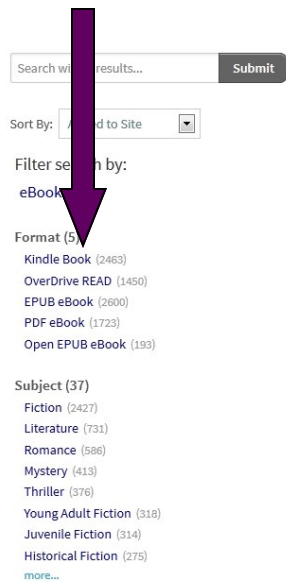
Search wi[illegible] results...

Submit

Sort By: A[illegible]d to Site

Filter se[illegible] by:

eBook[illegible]

Format (5)

Kindle Book (2463)

OverDrive READ (1450)

EPUB eBook (2600)

PDF eBook (1723)

Open EPUB eBook (193)

Subject (37)

Fiction (2427)

Literature (731)

Romance (586)

Mystery (413)

Thriller (376)

Young Adult Fiction (318)

Juvenile Fiction (314)

Historical Fiction (275)

more...